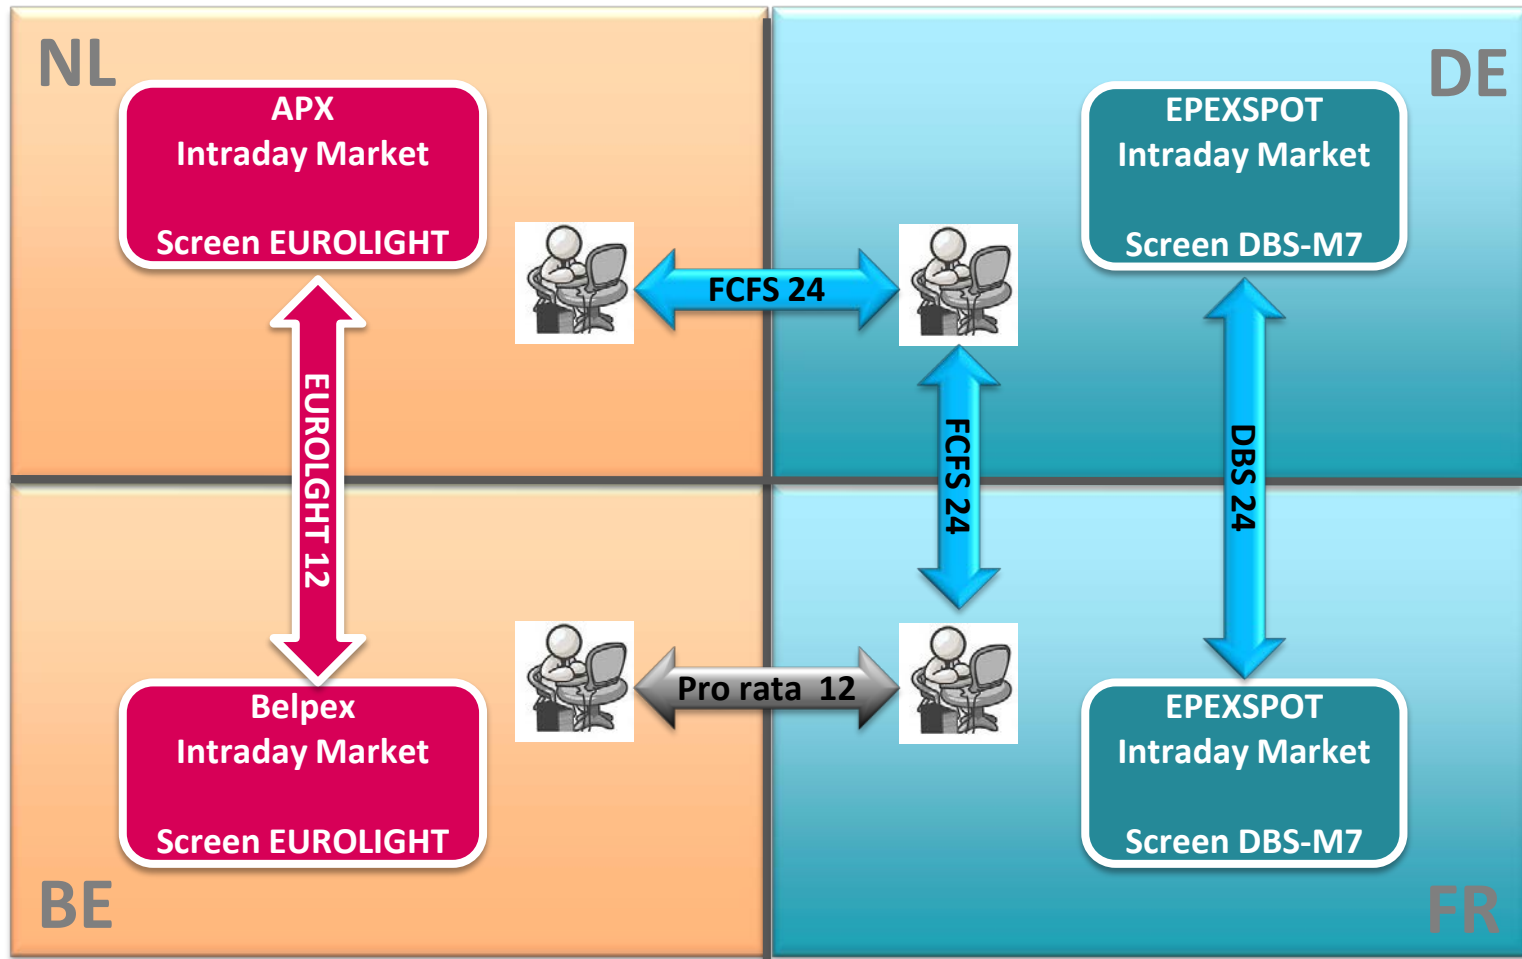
NL

APX
Intraday Market

Screen EUROLIGHT

DE

EPEXSPOT
Intraday Market

Screen DBS-M7

FCFS 24

EUROLGHT 12

FCFS 24

DBS 24

Pro rata 12

Belpex
Intraday Market

Screen EUROLIGHT

EPEXSPOT
Intraday Market

Screen DBS-M7

BE

FR